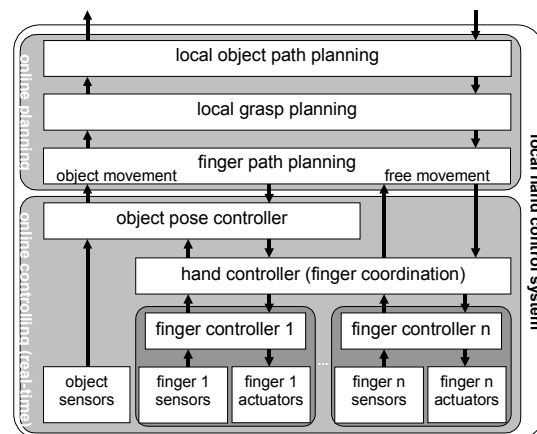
local object path planning

local grasp planning

finger path planning

object movement

free movement

online planning

local hand control system

object pose controller

hand controller (finger coordination)

finger controller 1

finger controller n

online controlling (real-time)

object sensors

finger 1 sensors

finger 1 actuators

...

finger n sensors

finger n actuators